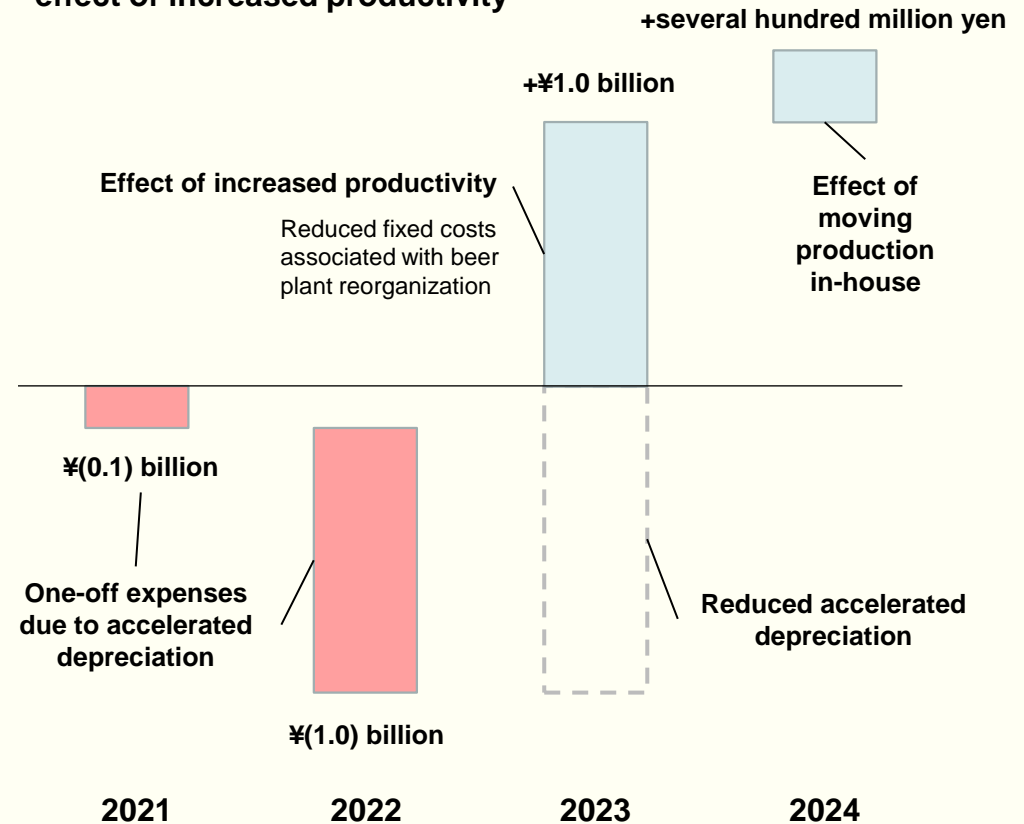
effect of increased productivity

+several hundred million yen

+¥1.0 billion

Effect of increased productivity

Reduced fixed costs associated with beer plant reorganization

Effect of moving production in-house

¥(0.1) billion

One-off expenses due to accelerated depreciation

Reduced accelerated depreciation

¥(1.0) billion

2021

2022

2023

2024